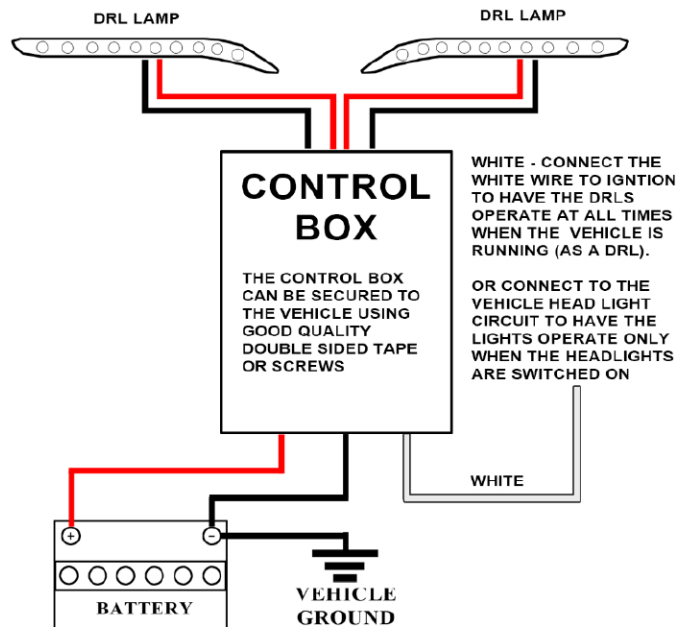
DRL LAMP

DRL LAMP

CONTROL BOX

THE CONTROL BOX CAN BE SECURED TO THE VEHICLE USING GOOD QUALITY DOUBLE SIDED TAPE OR SCREWS

WHITE - CONNECT THE WHITE WIRE TO IGNTION TO HAVE THE DRLS OPERATE AT ALL TIMES WHEN THE VEHICLE IS RUNNING (AS A DRL).

OR CONNECT TO THE VEHICLE HEAD LIGHT CIRCUIT TO HAVE THE LIGHTS OPERATE ONLY WHEN THE HEADLIGHTS ARE SWITCHED ON

WHITE

+

−

BATTERY

VEHICLE GROUND